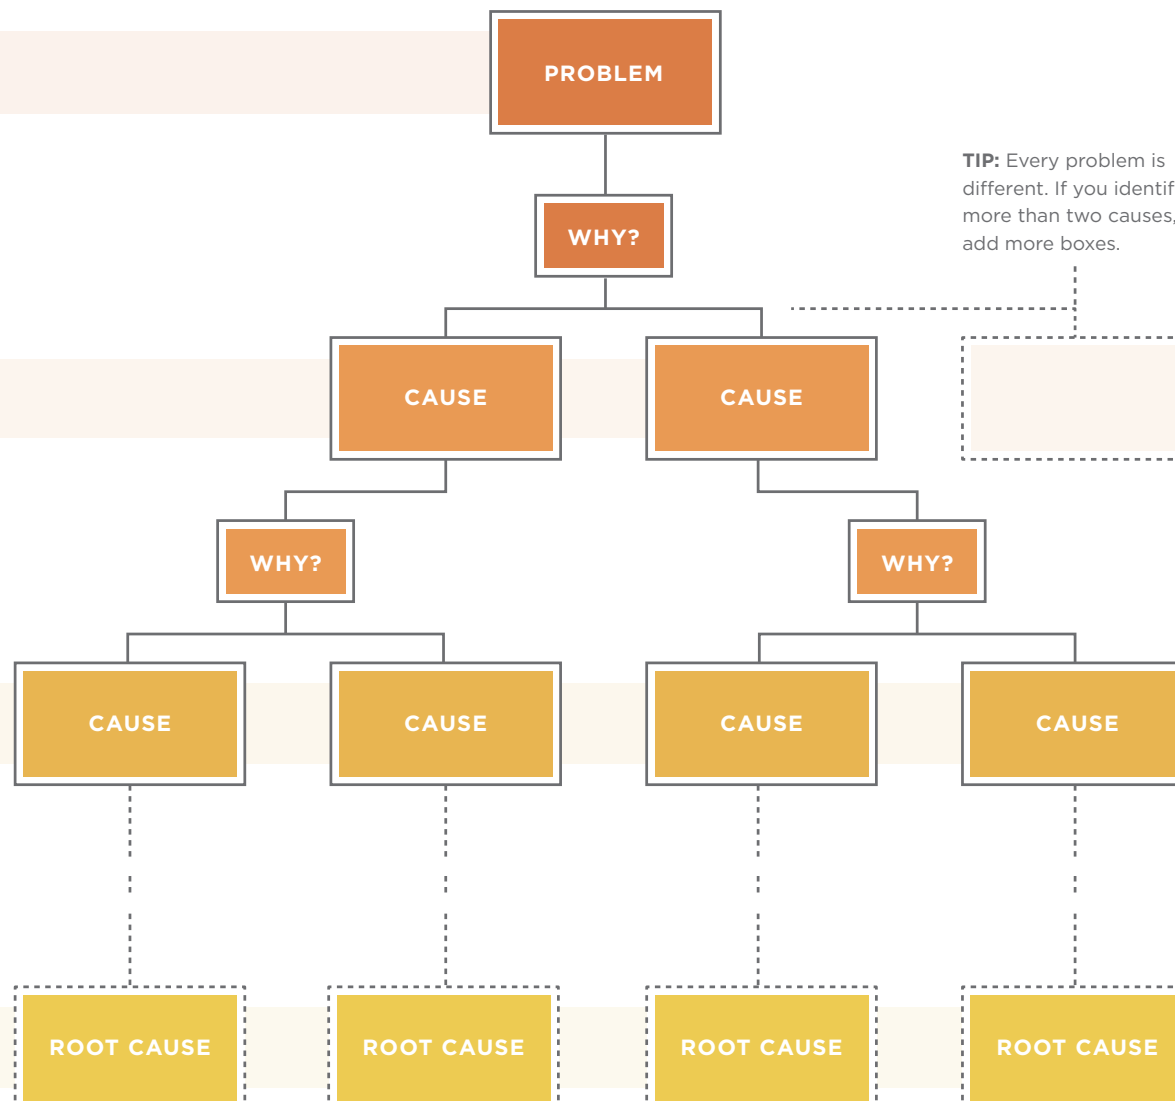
PROBLEM

TIP: Every problem is different. If you identif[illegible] more than two causes, add more boxes.

WHY?

CAUSE

CAUSE

WHY?

WHY?

CAUSE

CAUSE

CAUSE

CAUSE

ROOT CAUSE

ROOT CAUSE

ROOT CAUSE

ROOT CAUSE